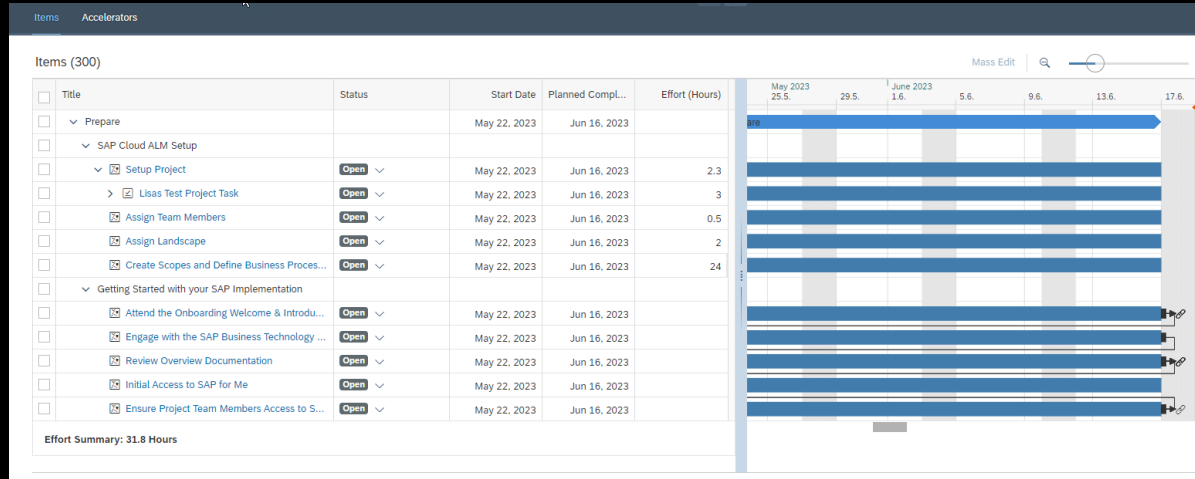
Items Accelerators

Items (300)

Mass Edit

| | Title | Status | Start Date | Planned Compl... | Effort (Hours) |
|---|---|---|---|---|---|
| | Prepare | | May 22, 2023 | Jun 16, 2023 | |
| | SAP Cloud ALM Setup | | | | |
| | Setup Project | Open | May 22, 2023 | Jun 16, 2023 | 2.3 |
| | Lisas Test Project Task | Open | May 22, 2023 | Jun 16, 2023 | 3 |
| | Assign Team Members | Open | May 22, 2023 | Jun 16, 2023 | 0.5 |
| | Assign Landscape | Open | May 22, 2023 | Jun 16, 2023 | 2 |
| | Create Scopes and Define Business Proces... | Open | May 22, 2023 | Jun 16, 2023 | 24 |
| | Getting Started with your SAP Implementation | | | | |
| | Attend the Onboarding Welcome & Introdu... | Open | May 22, 2023 | Jun 16, 2023 | |
| | Engage with the SAP Business Technology ... | Open | May 22, 2023 | Jun 16, 2023 | |
| | Review Overview Documentation | Open | May 22, 2023 | Jun 16, 2023 | |
| | Initial Access to SAP for Me | Open | May 22, 2023 | Jun 16, 2023 | |
| | Ensure Project Team Members Access to S... | Open | May 22, 2023 | Jun 16, 2023 | |

Effort Summary: 31.8 Hours

May 2023 June 2023
25.5. 29.5. 1.6. 5.6. 9.6. 13.6. 17.6.
are